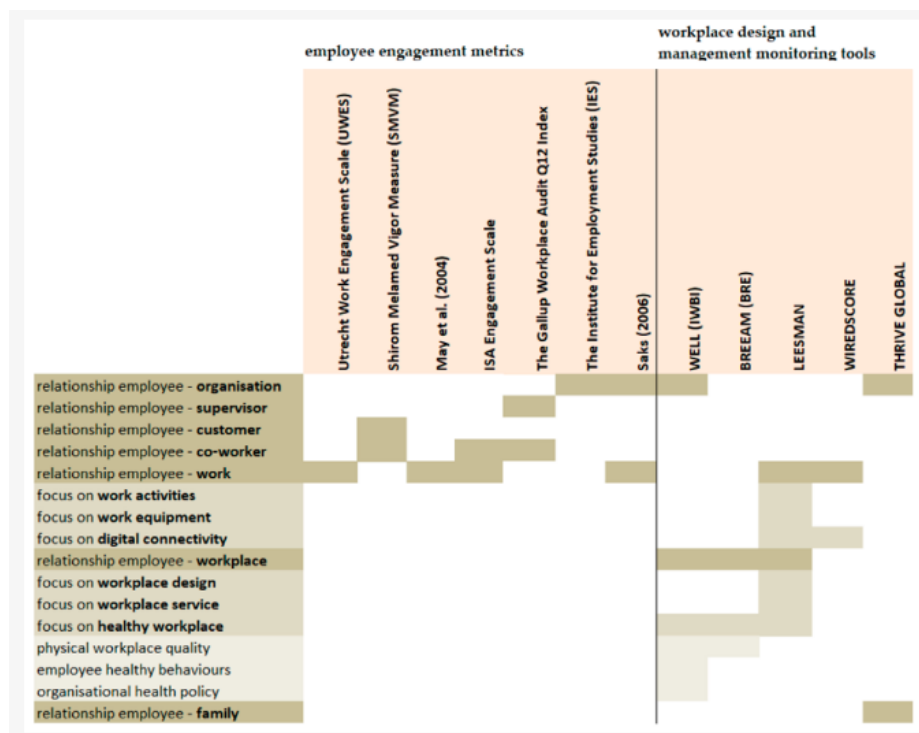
employee engagement metrics

workplace design and management monitoring tools

| | Utrecht Work Engagement Scale (UWES) | Shirom Melamed Vigor Measure (SMVM) | May et al. (2004) | ISA Engagement Scale | The Gallup Workplace Audit Q12 Index | The Institute for Employment Studies (IES) | Saks (2006) | WELL (IWBI) | BREEAM (BRE) | LEESMAN | WIREDSCORE | THRIVE GLOBAL |
|---|---|---|---|---|---|---|---|---|---|---|---|---|
| relationship employee - **organisation** | | | | | | | | | | | | |
| relationship employee - **supervisor** | | | | | | | | | | | | |
| relationship employee - **customer** | | | | | | | | | | | | |
| relationship employee - **co-worker** | | | | | | | | | | | | |
| relationship employee - **work** | | | | | | | | | | | | |
| focus on **work activities** | | | | | | | | | | | | |
| focus on **work equipment** | | | | | | | | | | | | |
| focus on **digital connectivity** | | | | | | | | | | | | |
| relationship employee - **workplace** | | | | | | | | | | | | |
| focus on **workplace design** | | | | | | | | | | | | |
| focus on **workplace service** | | | | | | | | | | | | |
| focus on **healthy workplace** | | | | | | | | | | | | |
| physical workplace quality | | | | | | | | | | | | |
| employee healthy behaviours | | | | | | | | | | | | |
| organisational health policy | | | | | | | | | | | | |
| relationship employee - **family** | | | | | | | | | | | | |